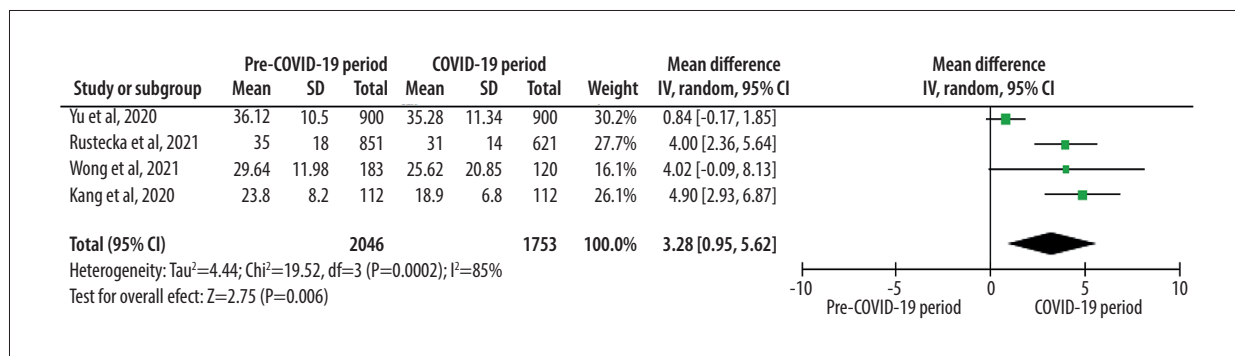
| Study or subgroup | Pre-COVID-19 period Mean | SD | Total | COVID-19 period Mean | SD | Total | Weight | Mean difference IV, random, 95% CI |
|---|---|---|---|---|---|---|---|---|
| Yu et al, 2020 | 36.12 | 10.5 | 900 | 35.28 | 11.34 | 900 | 30.2% | 0.84 [-0.17, 1.85] |
| Rustecka et al, 2021 | 35 | 18 | 851 | 31 | 14 | 621 | 27.7% | 4.00 [2.36, 5.64] |
| Wong et al, 2021 | 29.64 | 11.98 | 183 | 25.62 | 20.85 | 120 | 16.1% | 4.02 [-0.09, 8.13] |
| Kang et al, 2020 | 23.8 | 8.2 | 112 | 18.9 | 6.8 | 112 | 26.1% | 4.90 [2.93, 6.87] |
| Total (95% CI) | | | 2046 | | | 1753 | 100.0% | 3.28 [0.95, 5.62] |

Heterogeneity: Tau$^2$=4.44; Chi$^2$=19.52, df=3 (P=0.0002); I$^2$=85%
Test for overall efect: Z=2.75 (P=0.006)

Mean difference
IV, random, 95% CI

-10 -5 0 5 10
Pre-COVID-19 period COVID-19 period